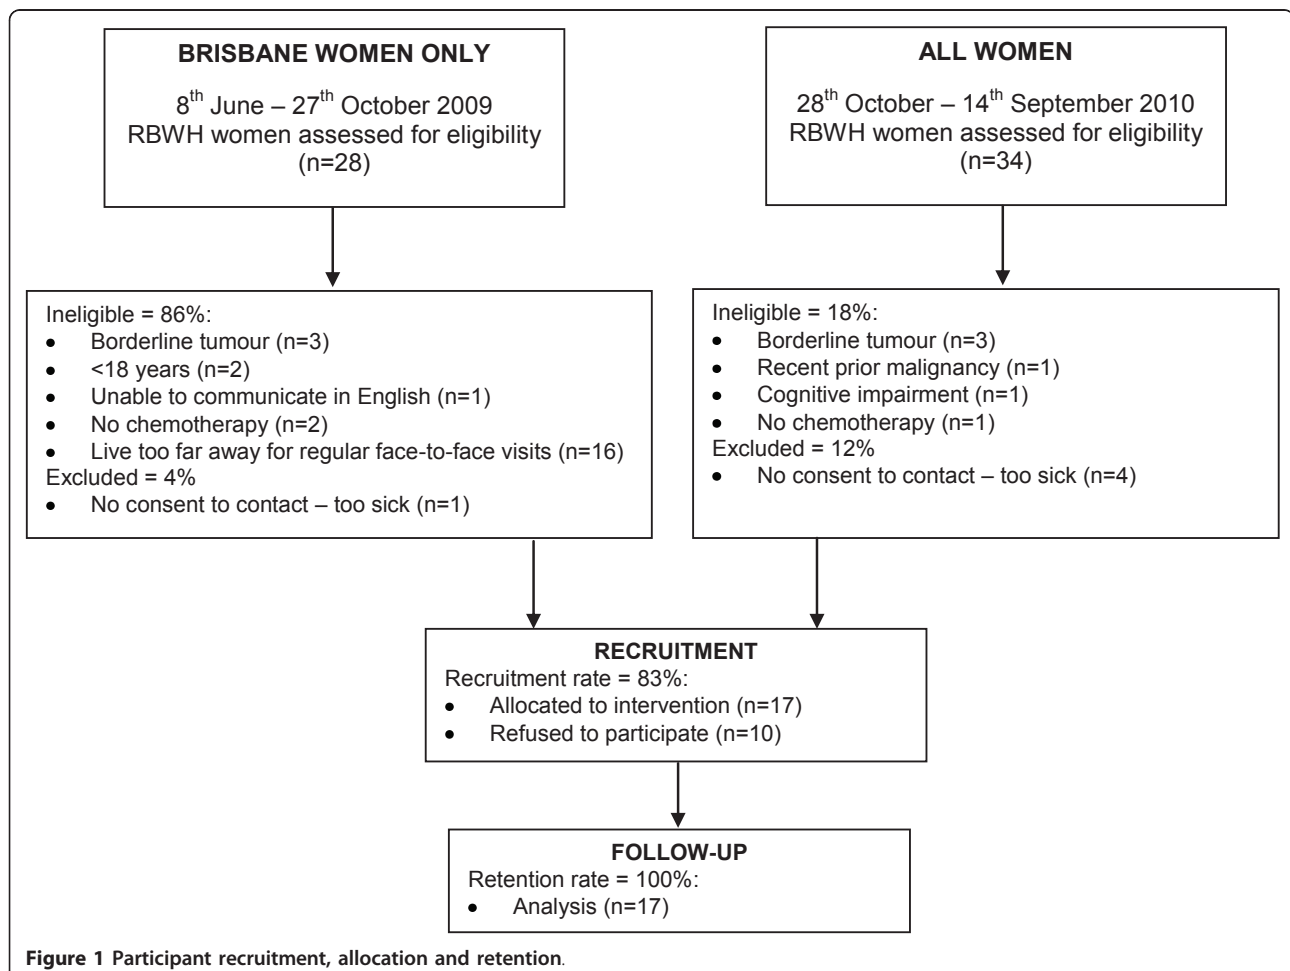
BRISBANE WOMEN ONLY

8$^{th}$ June – 27$^{th}$ October 2009
RBWH women assessed for eligibility
(n=28)

ALL WOMEN

28$^{th}$ October – 14$^{th}$ September 2010
RBWH women assessed for eligibility
(n=34)

Ineligible = 86%:
• Borderline tumour (n=3)
• <18 years (n=2)
• Unable to communicate in English (n=1)
• No chemotherapy (n=2)
• Live too far away for regular face-to-face visits (n=16)
Excluded = 4%
• No consent to contact – too sick (n=1)

Ineligible = 18%:
• Borderline tumour (n=3)
• Recent prior malignancy (n=1)
• Cognitive impairment (n=1)
• No chemotherapy (n=1)
Excluded = 12%
• No consent to contact – too sick (n=4)

RECRUITMENT
Recruitment rate = 83%:
• Allocated to intervention (n=17)
• Refused to participate (n=10)

FOLLOW-UP
Retention rate = 100%:
• Analysis (n=17)

Figure 1 Participant recruitment, allocation and retention.